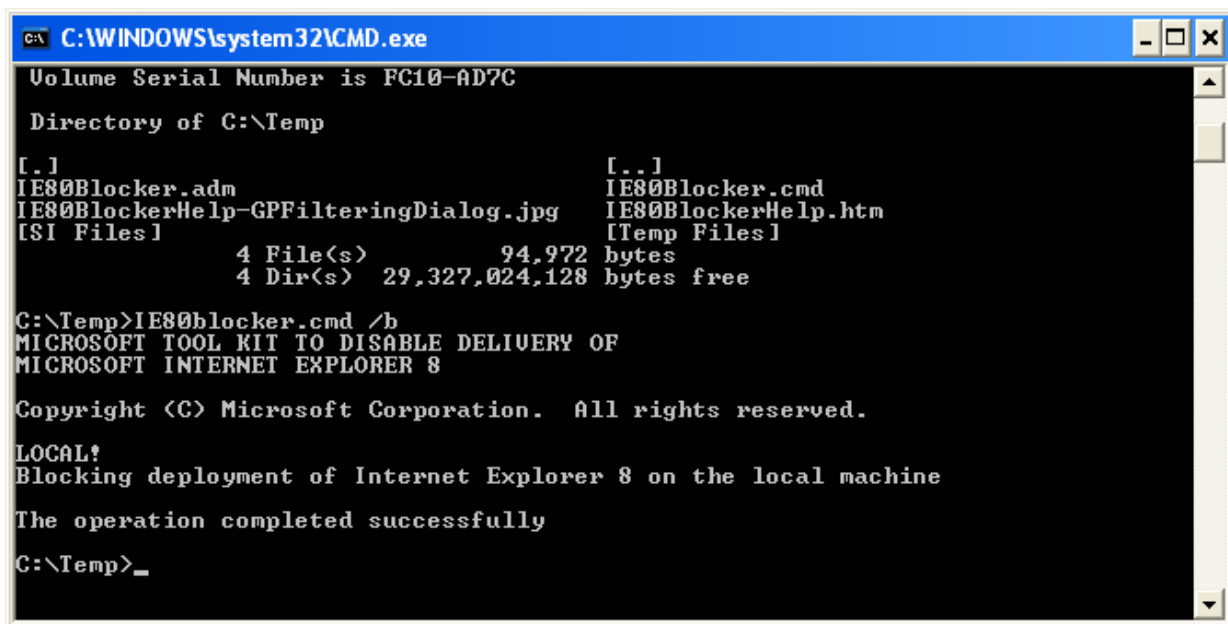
C:\WINDOWS\system32\CMD.exe

Volume Serial Number is FC10-AD7C

Directory of C:\Temp

[.]                                          [..]
IE80Blocker.adm                              IE80Blocker.cmd
IE80BlockerHelp-GPFilteringDialog.jpg        IE80BlockerHelp.htm
[SI Files]                                   [Temp Files]
4 File(s)          94,972 bytes
4 Dir(s)  29,327,024,128 bytes free

C:\Temp>IE80blocker.cmd /b
MICROSOFT TOOL KIT TO DISABLE DELIVERY OF
MICROSOFT INTERNET EXPLORER 8

Copyright (C) Microsoft Corporation.  All rights reserved.

LOCAL!
Blocking deployment of Internet Explorer 8 on the local machine

The operation completed successfully

C:\Temp>_